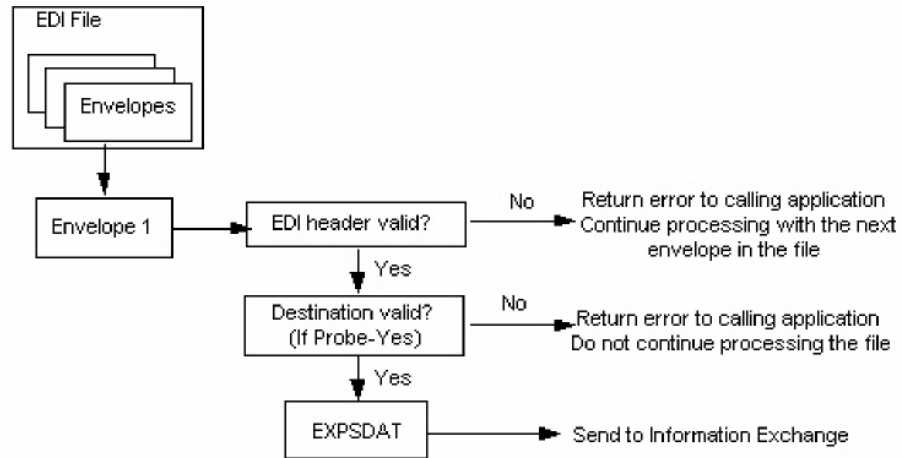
EDI File

Envelopes

Envelope 1

EDI header valid?

No

Return error to calling application
Continue processing with the next envelope in the file

Yes

Destination valid?
(If Probe-Yes)

No

Return error to calling application
Do not continue processing the file

Yes

EXPSDAT

Send to Information Exchange